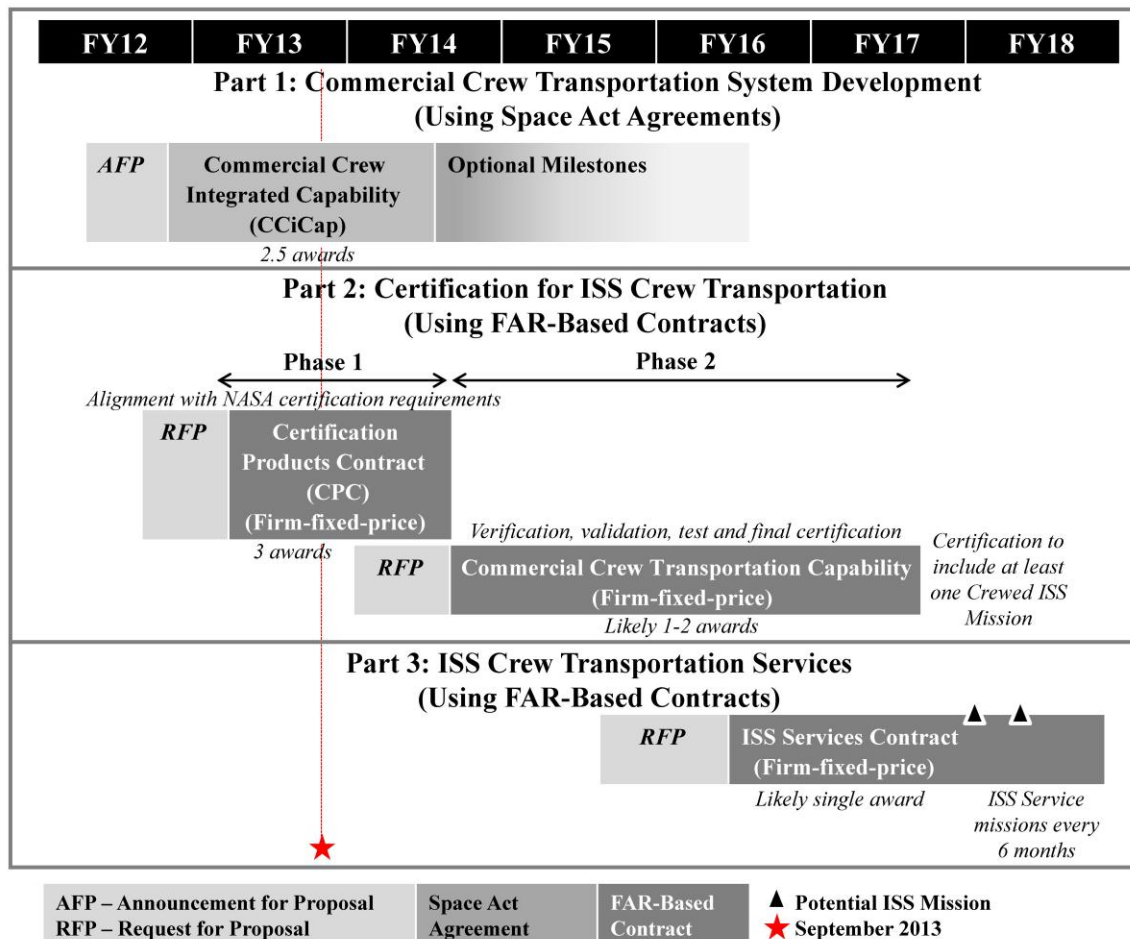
| FY12 | FY13 | FY14 | FY15 | FY16 | FY17 | FY18 |
|---|---|---|---|---|---|---|

Part 1: Commercial Crew Transportation System Development (Using Space Act Agreements)

AFP

Commercial Crew Integrated Capability (CCiCap)

2.5 awards

Optional Milestones

Part 2: Certification for ISS Crew Transportation (Using FAR-Based Contracts)

Phase 1

Phase 2

Alignment with NASA certification requirements

RFP

Certification Products Contract (CPC) (Firm-fixed-price)

3 awards

Verification, validation, test and final certification

RFP

Commercial Crew Transportation Capability (Firm-fixed-price)

Likely 1-2 awards

Certification to include at least one Crewed ISS Mission

Part 3: ISS Crew Transportation Services (Using FAR-Based Contracts)

RFP

ISS Services Contract (Firm-fixed-price)

Likely single award

ISS Service missions every 6 months

AFP – Announcement for Proposal
RFP – Request for Proposal

Space Act Agreement

FAR-Based Contract

Potential ISS Mission
September 2013